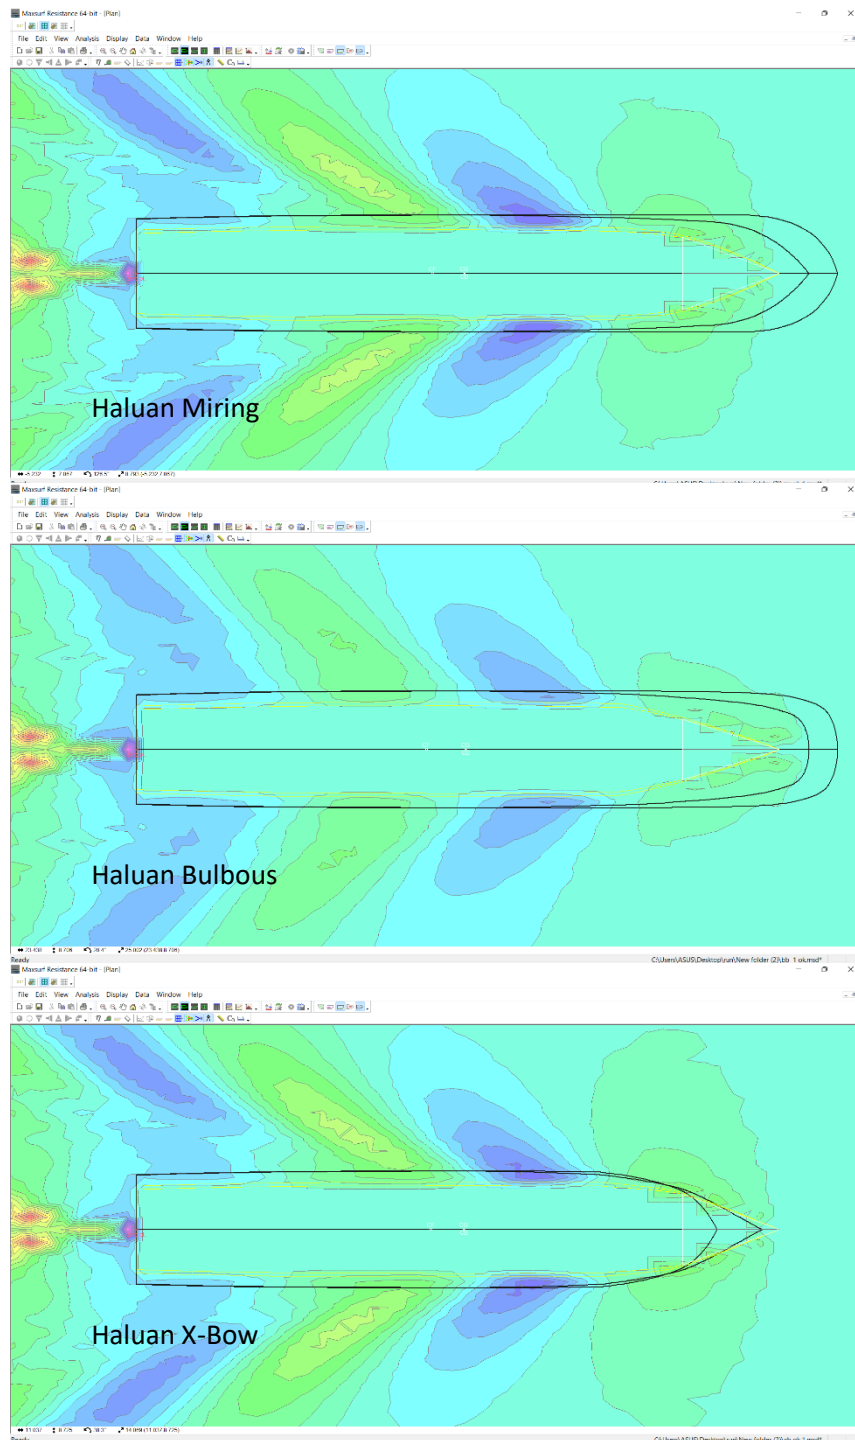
Maxsurf Resistance 64-bit - [Plan]

File Edit View Analysis Display Data Window Help

Haluan Miring

Maxsurf Resistance 64-bit - [Plan]

File Edit View Analysis Display Data Window Help

Haluan Bulbous

Ready

C:\Users\ASUS\Desktop\run\New folder (2)\bb 1 ok.msd*

Maxsurf Resistance 64-bit - [Plan]

File Edit View Analysis Display Data Window Help

Haluan X-Bow